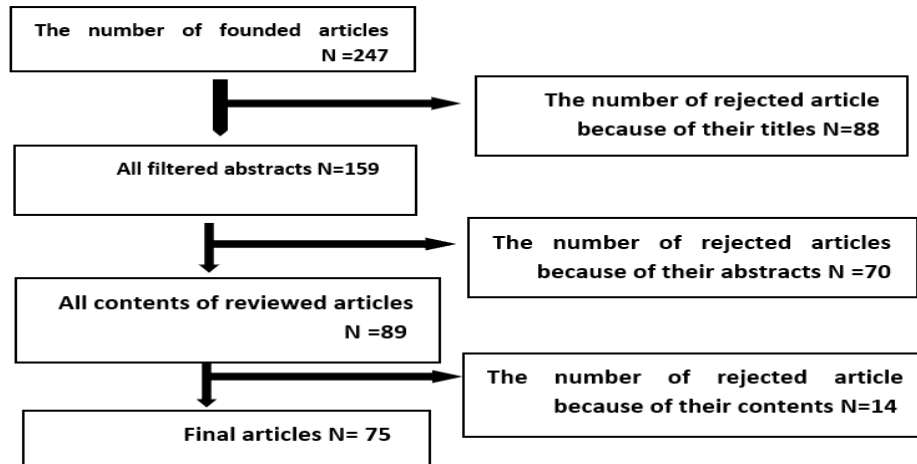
The number of founded articles N =247

The number of rejected article because of their titles N=88

All filtered abstracts N=159

The number of rejected articles because of their abstracts N =70

All contents of reviewed articles N =89

The number of rejected article because of their contents N=14

Final articles N= 75